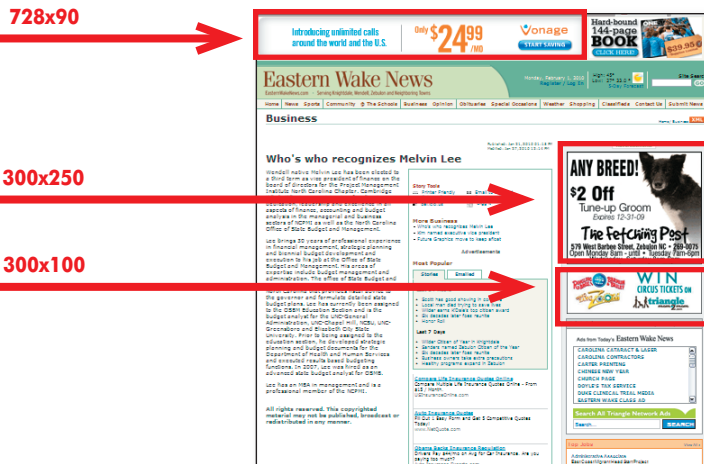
728x90

300x250

300x100

Introducing unlimited calls around the world and the U.S.

Only $24^{99}$/MO

Vonage

START SAVING

Hard-bound 144-page BOOK

CLICK HERE

Eastern Wake News

Serving Knightdale, Wendell, Zebulon and Neighboring Towns

Register | Log in

Home | News | Sports | Community | @ The Schools | Business | Opinion | Obituaries | Special Occasions | Weather | Shopping | Classifieds | Contact Us | Submit News

Business

Who's who recognizes Melvin Lee

Wendell native Melvin Lee has been elected to a third term as vice president of finance on the Board of Directors for the Project Management Institute North Carolina Chapter.

Lee brings 30 years of professional experience in financial management, strategic planning and biennial budget development and execution to his job at the Office of State Budget and Management.

Lee has an MBA in management and is a professional member of the NCPMI.

All rights reserved. This copyright material may not be published, broadcast or redistributed in any manner.

Story Tools

Printer Friendly

Email

More Business

Most Popular

Stories

Emailed

Last 7 Days

Advertisements

ANY BREED!

$2 Off

Tune-up Groom

Expires 12-31-09

The Fetching Post

579 West Barbee Street, Zebulon NC • 269-0075

Open Monday 8am - until • Tuesday 7am-6pm

WIN CIRCUS TICKETS ON triangle

Ads from Today's Eastern Wake News

CAROLINA CATERACT & LASER

CAROLINA CONTRACTORS

CARTER PRINTING

CHINESE NEW YEAR

CHURCH PAGE

DOYLE'S TAX SERVICE

DUKE CLINICAL TRIAL MEDIA

EASTERN WAKE CLASS AD

Search All Triangle Network Ads

SEARCH

Compare Life Insurance Quotes Online

Auto Insurance Quotes

Obama Raise Insurance Regulation